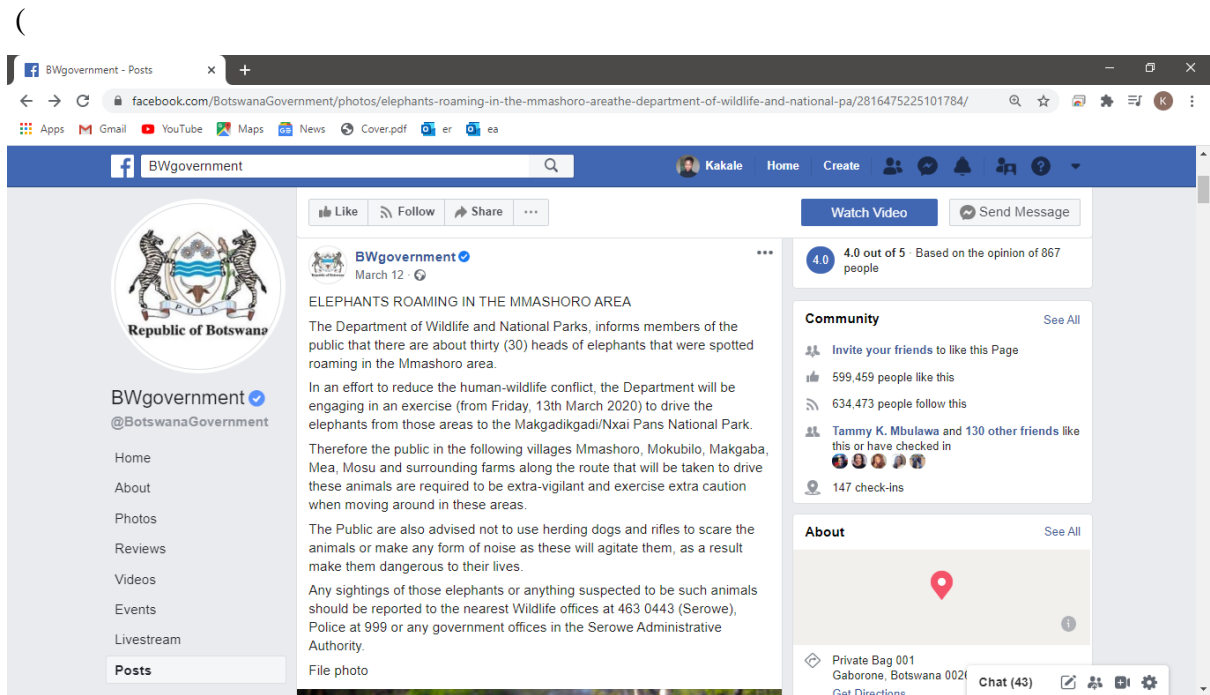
(

BWgovernment - Posts ×  +

facebook.com/BotswanaGovernment/photos/elephants-roaming-in-the-mmashoro-areathe-department-of-wildlife-and-national-pa/2816475225101784/

Apps  Gmail  YouTube  Maps  News  Cover.pdf  er  ea

BWgovernment

Kakale  Home  Create

Republic of Botswana

PULA

BWgovernment
@BotswanaGovernment

Home
About
Photos
Reviews
Videos
Events
Livestream
Posts

Like  Follow  Share  ···

Watch Video  Send Message

BWgovernment
March 12 ·

ELEPHANTS ROAMING IN THE MMASHORO AREA

The Department of Wildlife and National Parks, informs members of the public that there are about thirty (30) heads of elephants that were spotted roaming in the Mmashoro area.

In an effort to reduce the human-wildlife conflict, the Department will be engaging in an exercise (from Friday, 13th March 2020) to drive the elephants from those areas to the Makgadikgadi/Nxai Pans National Park.

Therefore the public in the following villages Mmashoro, Mokubilo, Makgaba, Mea, Mosu and surrounding farms along the route that will be taken to drive these animals are required to be extra-vigilant and exercise extra caution when moving around in these areas.

The Public are also advised not to use herding dogs and rifles to scare the animals or make any form of noise as these will agitate them, as a result make them dangerous to their lives.

Any sightings of those elephants or anything suspected to be such animals should be reported to the nearest Wildlife offices at 463 0443 (Serowe), Police at 999 or any government offices in the Serowe Administrative Authority.

File photo

4.0  4.0 out of 5 · Based on the opinion of 867 people

Community  See All
Invite your friends to like this Page
599,459 people like this
634,473 people follow this
Tammy K. Mbulawa and 130 other friends like this or have checked in
147 check-ins

About  See All

Private Bag 001
Gaborone, Botswana 002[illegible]
Get Directions

Chat (43)